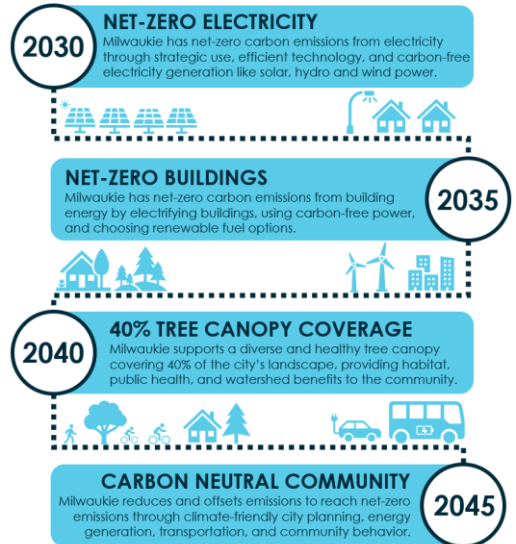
2030

NET-ZERO ELECTRICITY
Milwaukie has net-zero carbon emissions from electricity through strategic use, efficient technology, and carbon-free electricity generation like solar, hydro and wind power.

NET-ZERO BUILDINGS
Milwaukie has net-zero carbon emissions from building energy by electrifying buildings, using carbon-free power, and choosing renewable fuel options.

2035

2040

40% TREE CANOPY COVERAGE
Milwaukie supports a diverse and healthy tree canopy covering 40% of the city's landscape, providing habitat, public health, and watershed benefits to the community.

CARBON NEUTRAL COMMUNITY
Milwaukie reduces and offsets emissions to reach net-zero emissions through climate-friendly city planning, energy generation, transportation, and community behavior.

2045